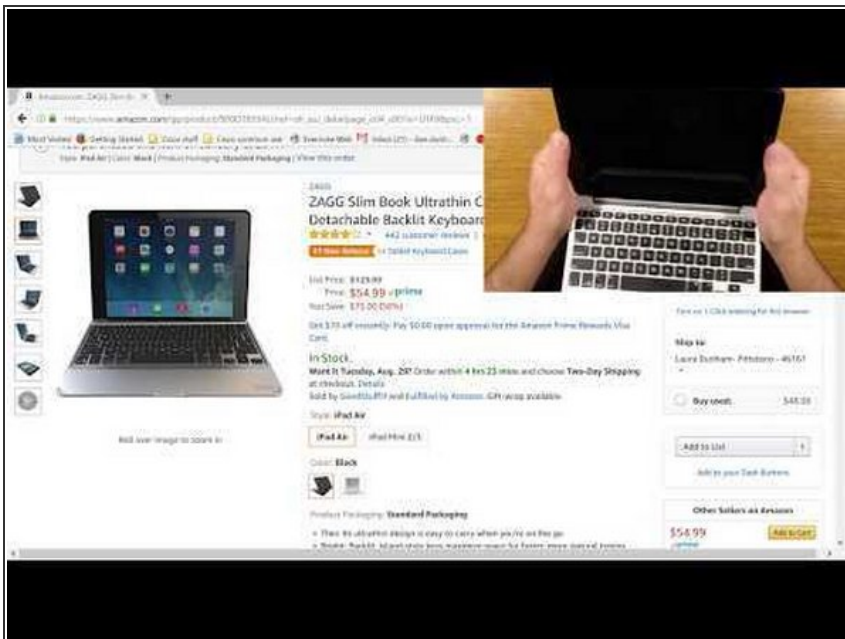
Amazon.com: ZAGG Slim B

https://www.amazon.com/gp/product/

Most Visited Getting Started

Style: iPad Air | Color: Black | Product Packaging: Standard Packaging | View this order

ZAGG

ZAGG Slim Book Ultrathin C

Detachable Backlit Keyboard

442 customer reviews

#1 Best Seller in Tablet Keyboard Cases

List Price: $129.99

Price: $54.99 prime

You Save: $75.00 (58%)

Get $70 off instantly: Pay $0.00 upon approval for the Amazon Prime Rewards Visa Card.

In Stock.

Want it Tuesday, Aug. 29? Order within 4 hrs 23 mins and choose Two-Day Shipping at checkout. Details

Sold by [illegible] and Fulfilled by Amazon. Gift-wrap available.

Roll over image to zoom in

Style: iPad Air

iPad Air

iPad Mini 2/3

Color: Black

Product Packaging: Standard Packaging

Turn on 1-Click ordering for this browser

Ship to:

Laura Dunham- Pittsboro - 46167

Buy used: $48.99

Add to List

Add to your Dash Buttons

Other Sellers on Amazon

$54.99

Add to Cart